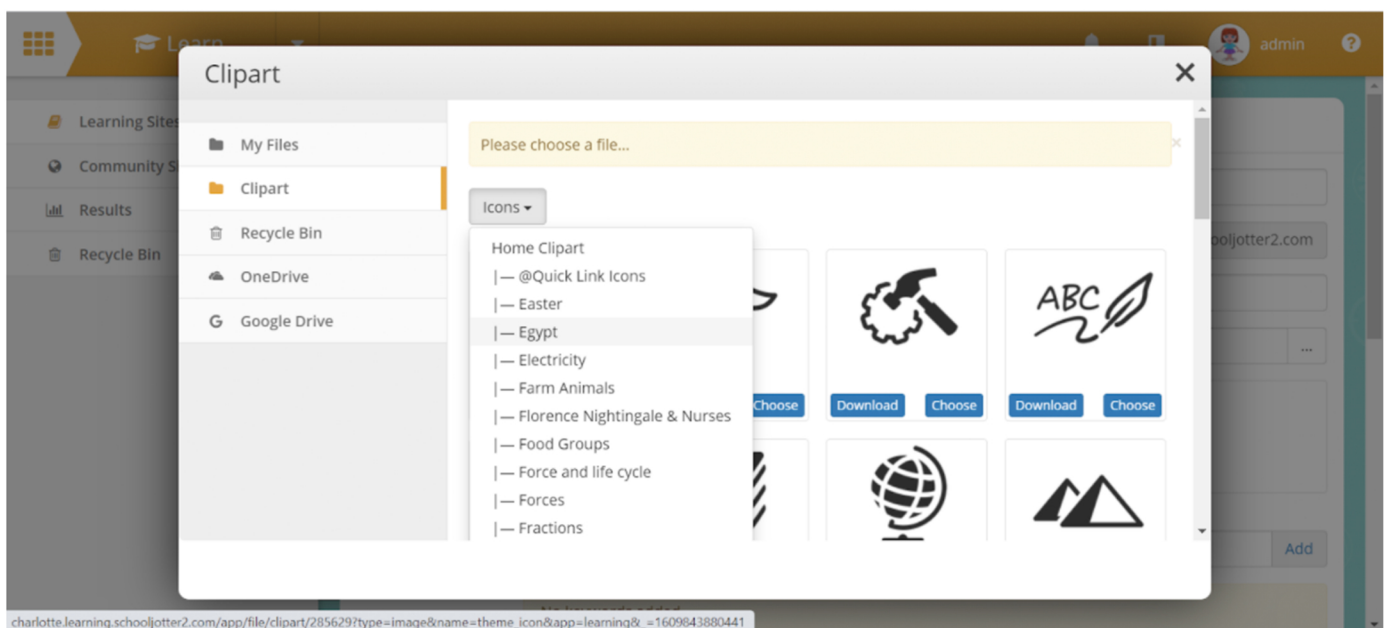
Learn

admin

Learning Sites

Community Si

Results

Recycle Bin

Clipart

My Files

Clipart

Recycle Bin

OneDrive

Google Drive

Please choose a file...

Icons

Home Clipart
|— @Quick Link Icons
|— Easter
|— Egypt
|— Electricity
|— Farm Animals
|— Florence Nightingale & Nurses
|— Food Groups
|— Force and life cycle
|— Forces
|— Fractions

ABC

Choose

Download

Choose

Download

Choose

ooljotter2.com

...

Add

No keywords added

charlotte.learning.schooljotter2.com/app/file/clipart/285629?type=image&name=theme_icon&app=learning&_=1609843880441